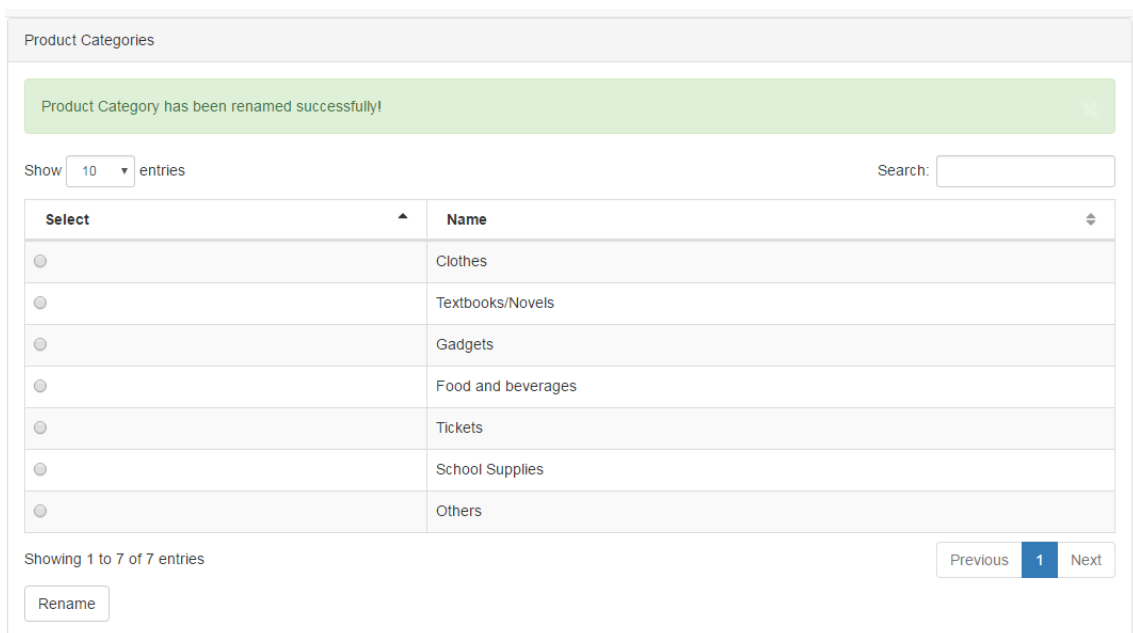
Product Categories

Product Category has been renamed successfully!

Show 10 entries

Search:

| Select | Name |
|---|---|
| | Clothes |
| | Textbooks/Novels |
| | Gadgets |
| | Food and beverages |
| | Tickets |
| | School Supplies |
| | Others |

Showing 1 to 7 of 7 entries

Previous 1 Next

Rename